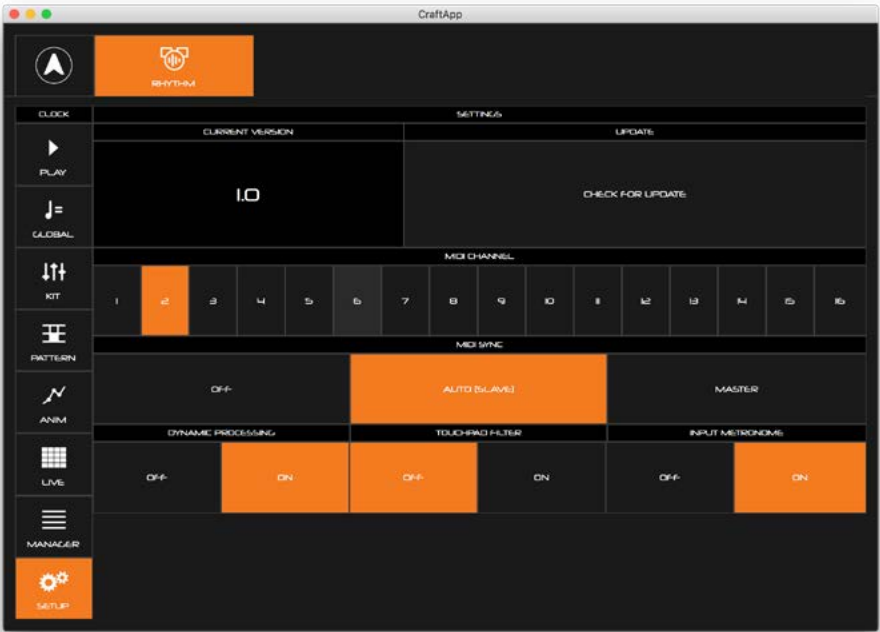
CraftApp

RHYTHM

CLOCK

PLAY

GLOBAL

KIT

PATTERN

ANIM

LIVE

MANAGER

SETUP

SETTINGS

CURRENT VERSION

UPDATE

1.0

CHECK FOR UPDATE

MIDI CHANNEL

| 1 | 2 | 3 | 4 | 5 | 6 | 7 | 8 | 9 | 10 | 11 | 12 | 13 | 14 | 15 | 16 |
|---|---|---|---|---|---|---|---|---|---|---|---|---|---|---|---|

MIDI SYNC

OFF

AUTO (SLAVE)

MASTER

DYNAMIC PROCESSING

TOUCHPAD FILTER

INPUT METRONOME

OFF

ON

OFF

ON

OFF

ON